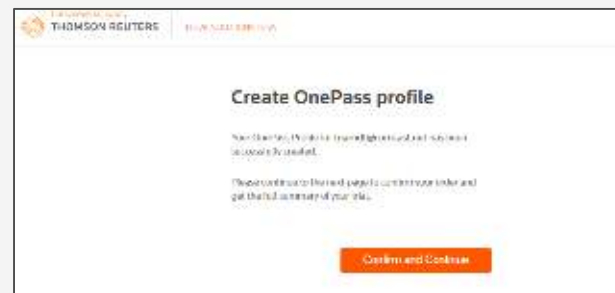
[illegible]
THOMSON REUTERS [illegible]

Create OnePass profile

Your OnePass Profile for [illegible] has been successfully created.

Please continue to the next page to confirm your order and get the full summary of your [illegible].

Confirm and Continue